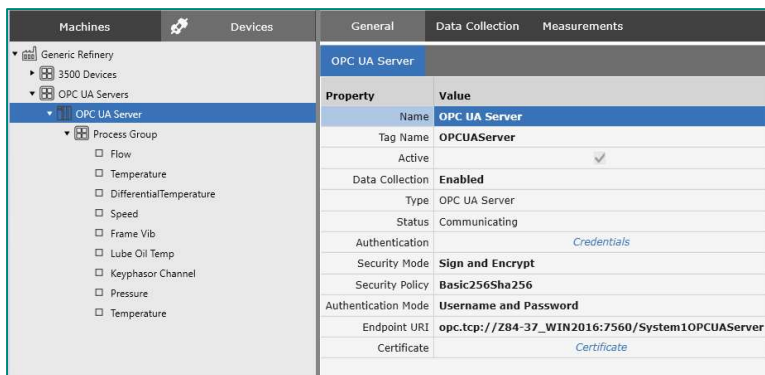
Machines | Devices

Generic Refinery
3500 Devices
OPC UA Servers
OPC UA Server
Process Group
Flow
Temperature
DifferentialTemperature
Speed
Frame Vib
Lube Oil Temp
Keyphasor Channel
Pressure
Temperature

General | Data Collection | Measurements

OPC UA Server

| Property | Value |
|---|---|
| Name | OPC UA Server |
| Tag Name | OPCUAServer |
| Active | ✓ |
| Data Collection | Enabled |
| Type | OPC UA Server |
| Status | Communicating |
| Authentication | Credentials |
| Security Mode | Sign and Encrypt |
| Security Policy | Basic256Sha256 |
| Authentication Mode | Username and Password |
| Endpoint URI | opc.tcp://Z84-37_WIN2016:7560/System1OPCUAServer |
| Certificate | Certificate |